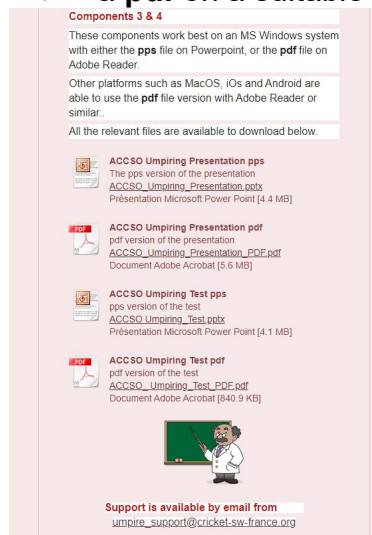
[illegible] a pdf on a suitable

Components 3 & 4

These components work best on an MS Windows system with either the **pps** file on Powerpoint, or the **pdf** file on Adobe Reader.

Other platforms such as MacOS, iOs and Android are able to use the **pdf** file version with Adobe Reader or similar..

All the relevant files are available to download below.

**ACCSO Umpiring Presentation pps**
The pps version of the presentation
ACCSO_Umpiring_Presentation.pptx
Présentation Microsoft Power Point [4.4 MB]

PDF
**ACCSO Umpiring Presentation pdf**
pdf version of the presentation
ACCSO_Umpiring_Presentation_PDF.pdf
Document Adobe Acrobat [5.6 MB]

**ACCSO Umpiring Test pps**
pps version of the test
ACCSO Umpiring_Test.pptx
Présentation Microsoft Power Point [4.1 MB]

PDF
**ACCSO Umpiring Test pdf**
pdf version of the test
ACCSO_ Umpiring_Test_PDF.pdf
Document Adobe Acrobat [840.9 KB]

**Support is available by email from**
umpire_support@cricket-sw-france.org